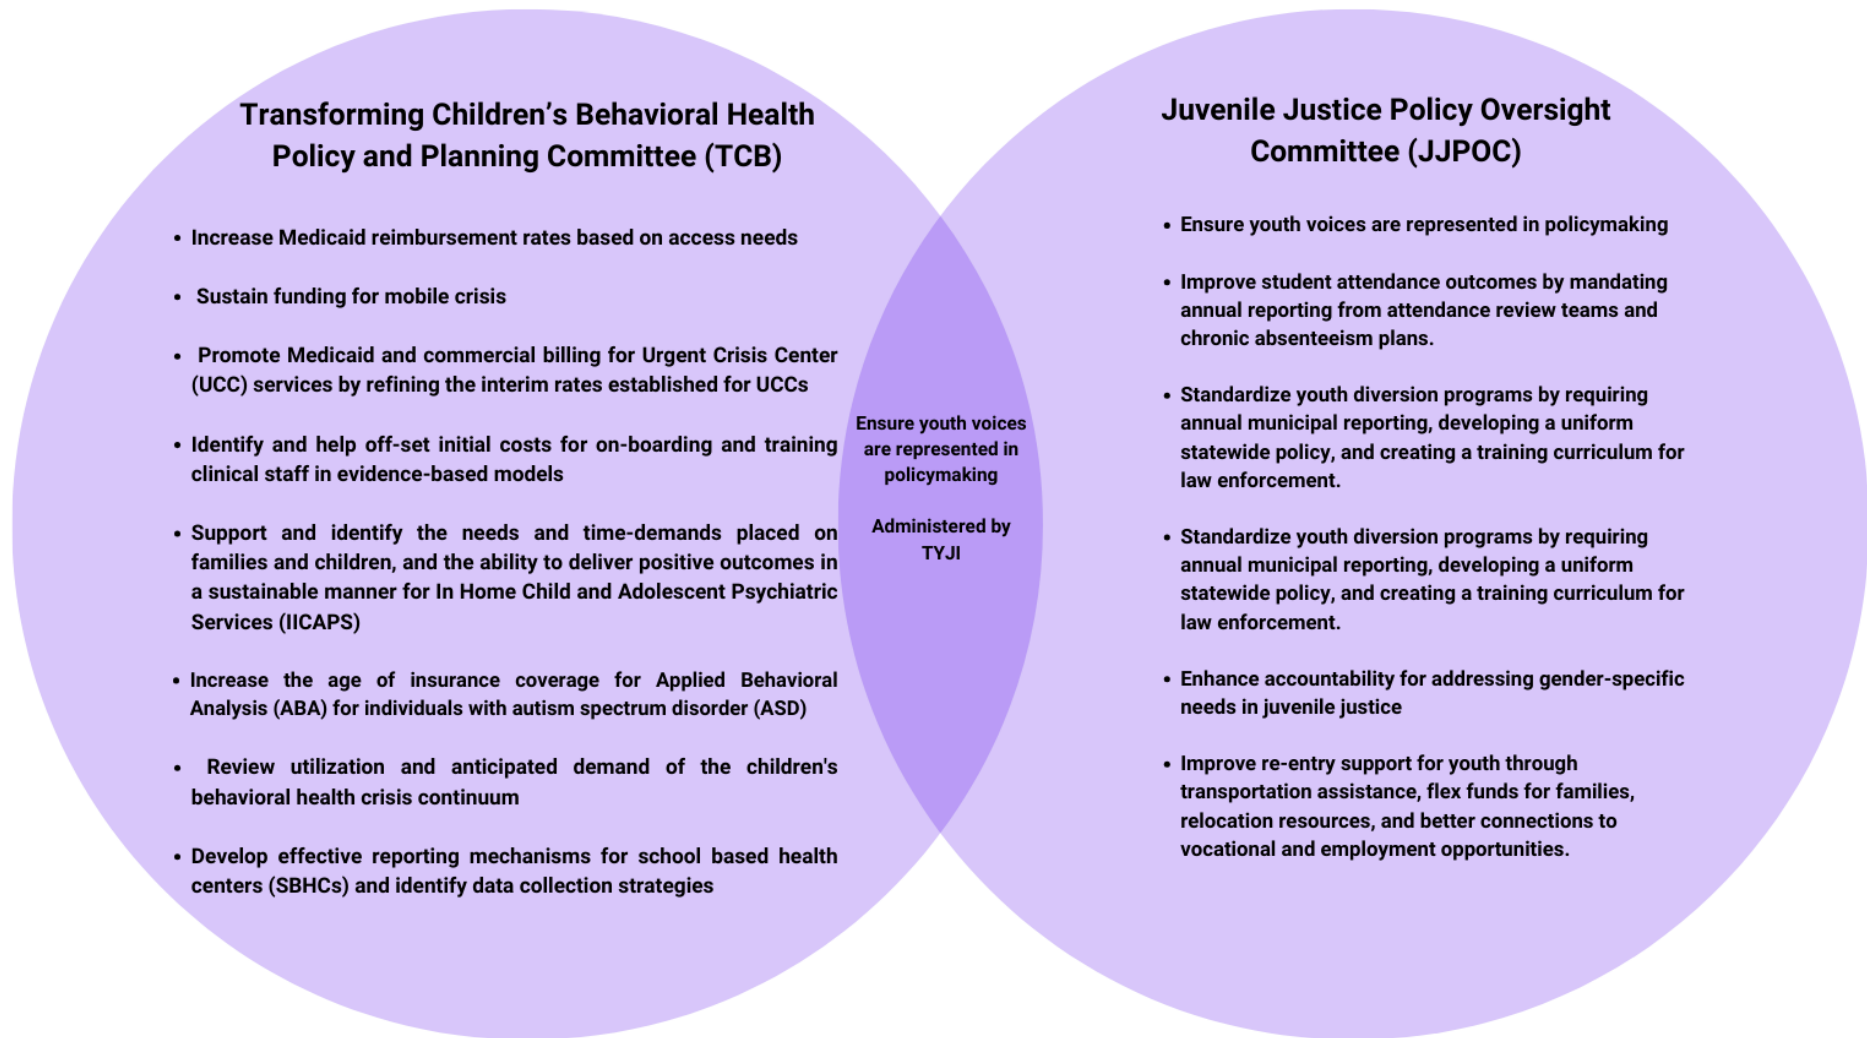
Transforming Children’s Behavioral Health Policy and Planning Committee (TCB)

- Increase Medicaid reimbursement rates based on access needs
- Sustain funding for mobile crisis
- Promote Medicaid and commercial billing for Urgent Crisis Center (UCC) services by refining the interim rates established for UCCs
- Identify and help off-set initial costs for on-boarding and training clinical staff in evidence-based models
- Support and identify the needs and time-demands placed on families and children, and the ability to deliver positive outcomes in a sustainable manner for In Home Child and Adolescent Psychiatric Services (IICAPS)
- Increase the age of insurance coverage for Applied Behavioral Analysis (ABA) for individuals with autism spectrum disorder (ASD)
- Review utilization and anticipated demand of the children's behavioral health crisis continuum
- Develop effective reporting mechanisms for school based health centers (SBHCs) and identify data collection strategies

Ensure youth voices are represented in policymaking

Administered by TYJI

Juvenile Justice Policy Oversight Committee (JJPOC)

- Ensure youth voices are represented in policymaking
- Improve student attendance outcomes by mandating annual reporting from attendance review teams and chronic absenteeism plans.
- Standardize youth diversion programs by requiring annual municipal reporting, developing a uniform statewide policy, and creating a training curriculum for law enforcement.
- Standardize youth diversion programs by requiring annual municipal reporting, developing a uniform statewide policy, and creating a training curriculum for law enforcement.
- Enhance accountability for addressing gender-specific needs in juvenile justice
- Improve re-entry support for youth through transportation assistance, flex funds for families, relocation resources, and better connections to vocational and employment opportunities.